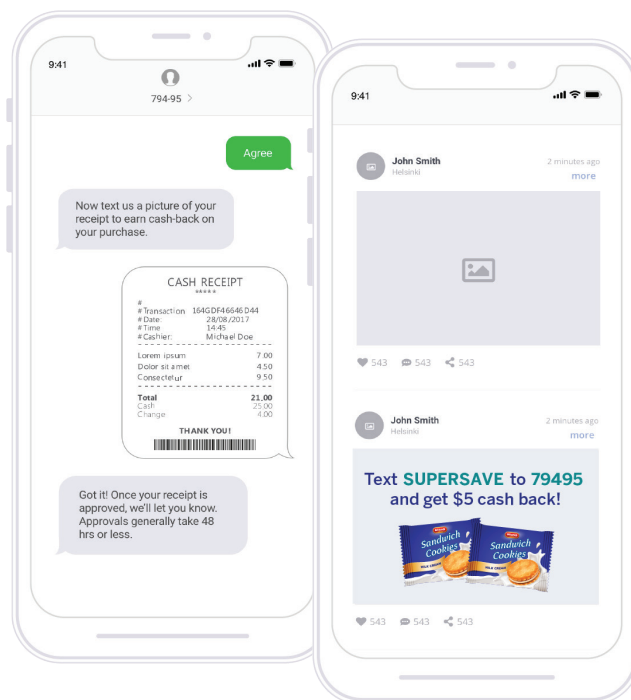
9:41

794-95 >

Agree

Now text us a picture of your receipt to earn cash-back on your purchase.

CASH RECEIPT
*****

| | |
|---|---|
| # | |
| #Transaction | 164GDF46646D44 |
| #Date: | 28/08/2017 |
| #Time | 14:45 |
| #Cashier: | Michael Doe |
| Lorem ipsum | 7.00 |
| Dolor sit amet | 4.50 |
| Consectetur | 9.50 |
| Total | 21.00 |
| Cash | 25.00 |
| Change | 4.00 |

THANK YOU!

Got it! Once your receipt is approved, we'll let you know. Approvals generally take 48 hrs or less.

9:41

John Smith
Helsinki
2 minutes ago
more

543 543 543

John Smith
Helsinki
2 minutes ago
more

Text SUPERSAVE to 79495 and get $5 cash back!

Sandwich Cookies
Sandwich Cookies

543 543 543